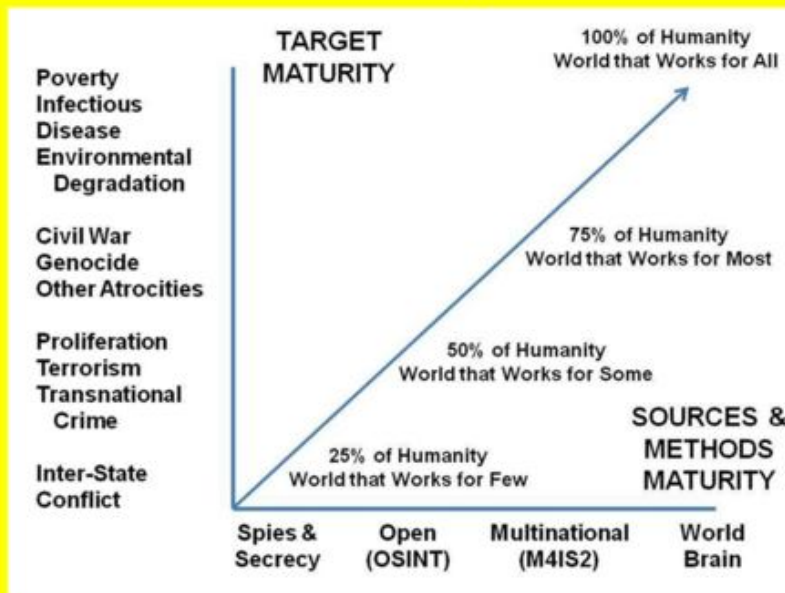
TARGET MATURITY

Poverty
Infectious Disease
Environmental Degradation

Civil War
Genocide
Other Atrocities

Proliferation
Terrorism
Transnational Crime

Inter-State Conflict

100% of Humanity
World that Works for All

75% of Humanity
World that Works for Most

50% of Humanity
World that Works for Some

25% of Humanity
World that Works for Few

SOURCES & METHODS MATURITY

Spies & Secrecy

Open (OSINT)

Multinational (M4IS2)

World Brain